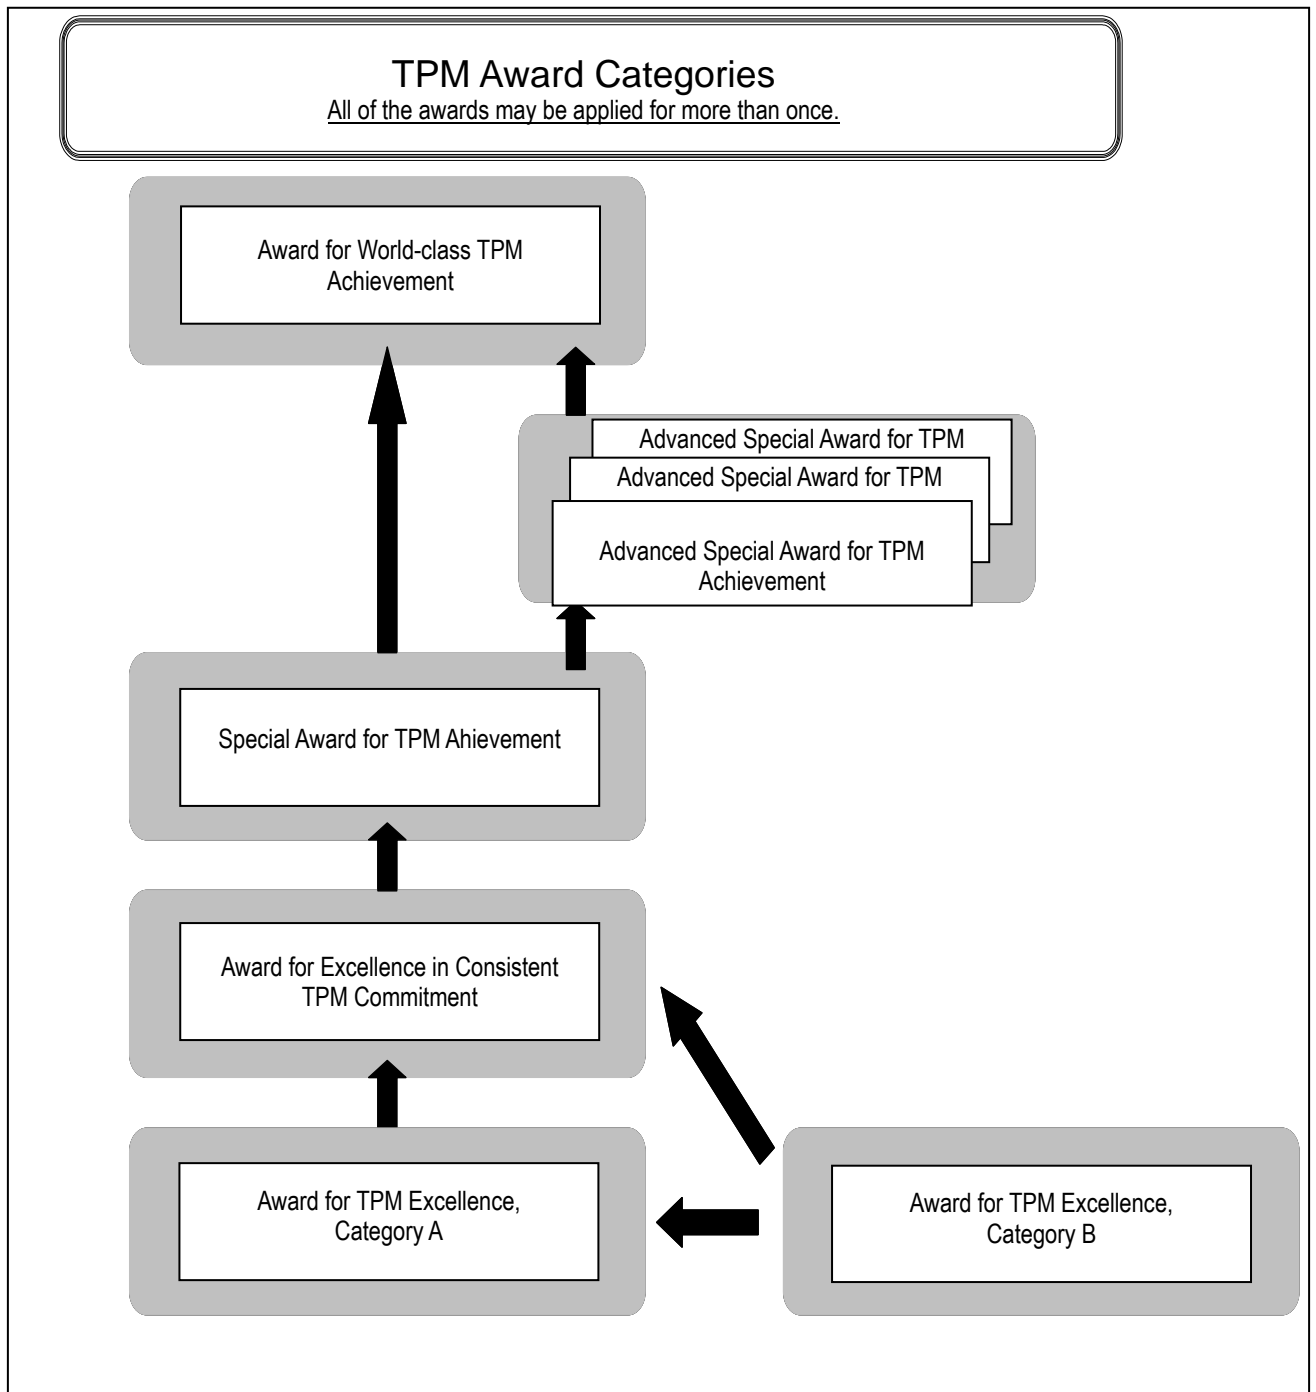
TPM Award Categories
All of the awards may be applied for more than once.

Award for World-class TPM Achievement

Advanced Special Award for TPM

Advanced Special Award for TPM

Advanced Special Award for TPM Achievement

Special Award for TPM Ahievement

Award for Excellence in Consistent TPM Commitment

Award for TPM Excellence, Category A

Award for TPM Excellence, Category B